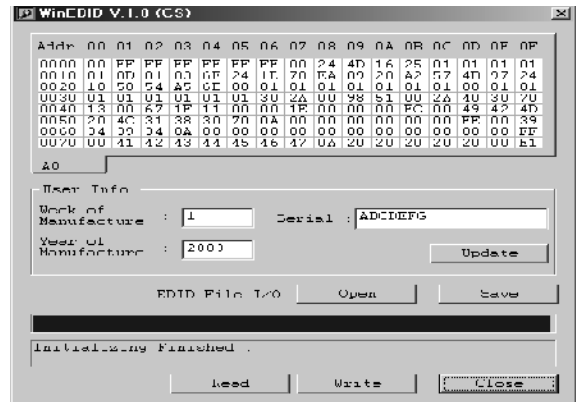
WinEDID V.1.0 (CS)

| Addr | 00 | 01 | 02 | 03 | 04 | 05 | 06 | 07 | 08 | 09 | 0A | 0B | 0C | 0D | 0E | 0F |
|---|---|---|---|---|---|---|---|---|---|---|---|---|---|---|---|---|
| 0000 | 00 | FF | FF | FF | FF | FF | FF | 00 | 24 | 4D | 16 | 25 | 01 | 01 | 01 | 01 |
| 0010 | 01 | 0D | 01 | 03 | 0E | 24 | 1E | 78 | EA | 02 | 20 | A2 | 57 | 4D | 97 | 24 |
| 0020 | 10 | 50 | 54 | A5 | 0E | 00 | 01 | 01 | 01 | 01 | 01 | 01 | 01 | 00 | 01 | 01 |
| 0030 | 01 | 01 | 01 | 01 | 01 | 01 | 30 | 2A | 00 | 98 | 51 | 00 | 2A | 40 | 30 | 70 |
| 0040 | 13 | 00 | 67 | 1F | 11 | 00 | 00 | 1E | 00 | 00 | 00 | FC | 00 | 49 | 42 | 4D |
| 0050 | 20 | 4C | 31 | 38 | 30 | 70 | 0A | 00 | 00 | 00 | 00 | 00 | 00 | FE | 00 | 39 |
| 0060 | 34 | 39 | 34 | 0A | 00 | 00 | 00 | 00 | 00 | 00 | 00 | 00 | 00 | 00 | 00 | FF |
| 0070 | 00 | 41 | 42 | 43 | 44 | 45 | 46 | 47 | 0A | 20 | 20 | 20 | 20 | 20 | 00 | E1 |

A0

User Info

Week of Manufacture : 1

Serial : ABCDEFG

Year of Manufacture : 2000

Update

EDID File I/O   Open   Save

Initializing Finished .

Read   Write   Close